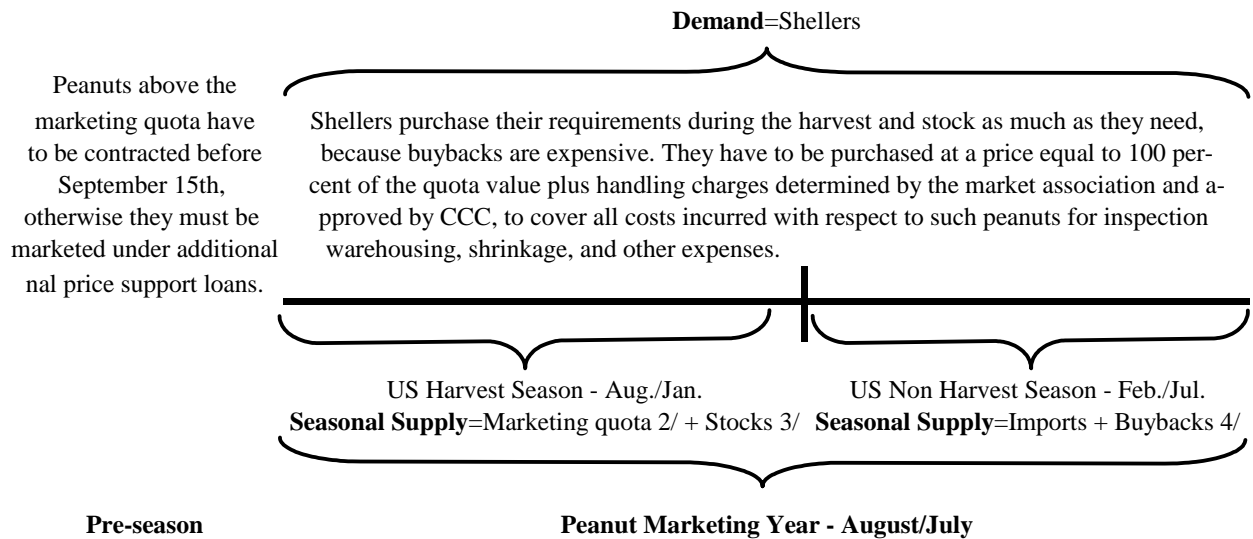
**Demand**=Shellers

Peanuts above the marketing quota have to be contracted before September 15th, otherwise they must be marketed under additional nal price support loans.

Shellers purchase their requirements during the harvest and stock as much as they need, because buybacks are expensive. They have to be purchased at a price equal to 100 percent of the quota value plus handling charges determined by the market association and approved by CCC, to cover all costs incurred with respect to such peanuts for inspection warehousing, shrinkage, and other expenses.

US Harvest Season - Aug./Jan.
**Seasonal Supply**=Marketing quota 2/ + Stocks 3/

US Non Harvest Season - Feb./Jul.
**Seasonal Supply**=Imports + Buybacks 4/

**Pre-season**

**Peanut Marketing Year - August/July**